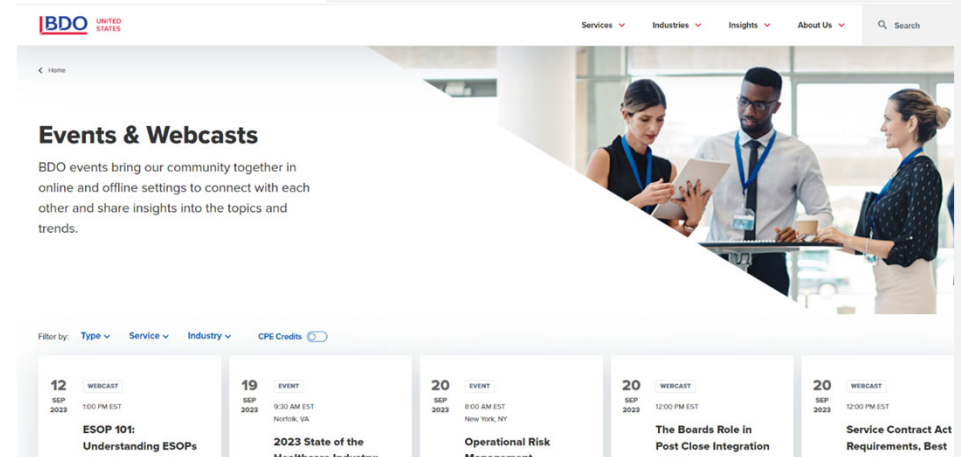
BDO UNITED STATES

Services Industries Insights About Us Search

Home

Events & Webcasts

BDO events bring our community together in online and offline settings to connect with each other and share insights into the topics and trends.

Filter by: Type Service Industry CPE Credits

12 SEP 2023 WEBCAST 1:00 PM EST ESOP 101: Understanding ESOPs

19 SEP 2023 EVENT 9:30 AM EST Norfolk, VA 2023 State of the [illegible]

20 SEP 2023 EVENT 8:00 AM EST New York, NY Operational Risk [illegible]

20 SEP 2023 WEBCAST 12:00 PM EST The Boards Role in Post Close Integration

20 SEP 2023 WEBCAST 12:00 PM EST Service Contract Act Requirements, Best